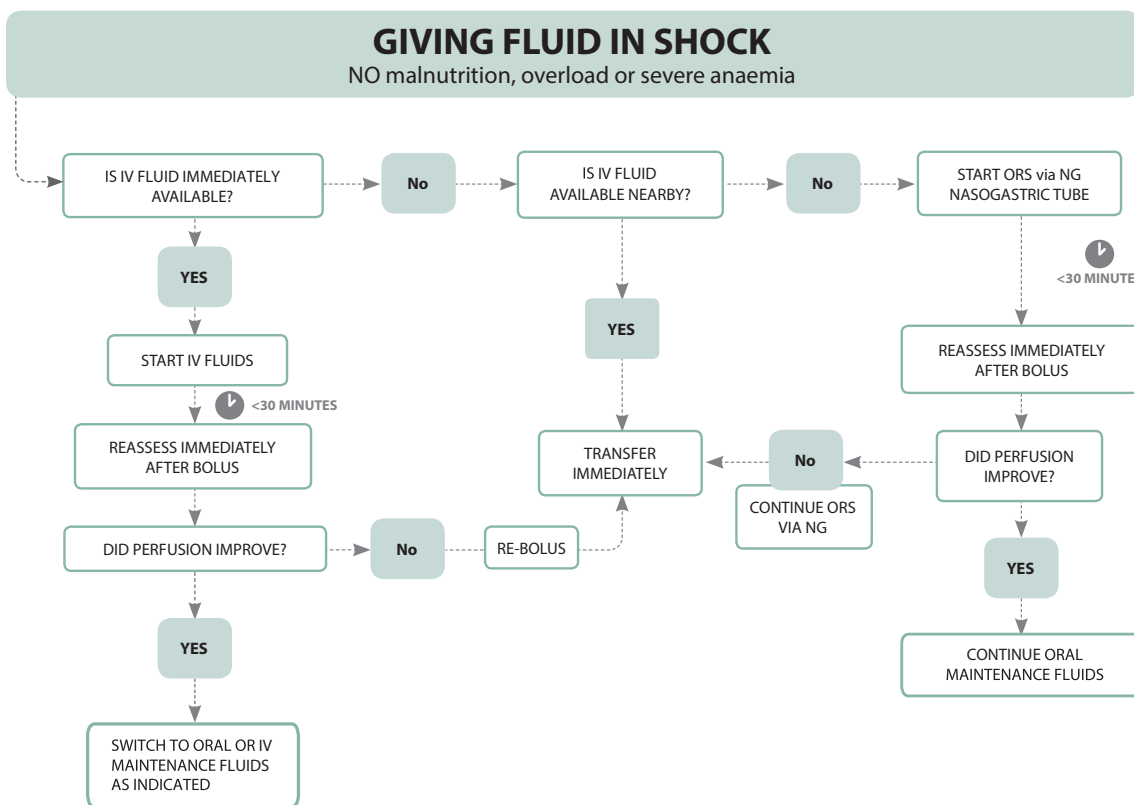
GIVING FLUID IN SHOCK
NO malnutrition, overload or severe anaemia

IS IV FLUID IMMEDIATELY AVAILABLE?

No

IS IV FLUID AVAILABLE NEARBY?

No

START ORS via NG NASOGASTRIC TUBE

<30 MINUTE

YES

START IV FLUIDS

<30 MINUTES

REASSESS IMMEDIATELY AFTER BOLUS

DID PERFUSION IMPROVE?

No

RE-BOLUS

YES

SWITCH TO ORAL OR IV MAINTENANCE FLUIDS AS INDICATED

YES

TRANSFER IMMEDIATELY

No

CONTINUE ORS VIA NG

REASSESS IMMEDIATELY AFTER BOLUS

DID PERFUSION IMPROVE?

YES

CONTINUE ORAL MAINTENANCE FLUIDS